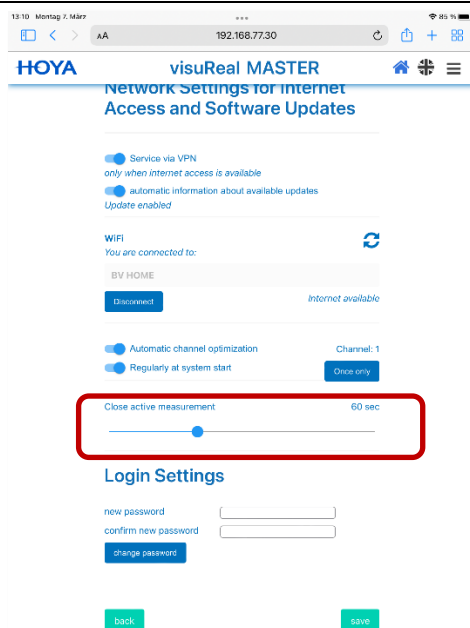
13:10 Montag 7. März

85 %

AA

192.168.77.30

HOYA

visuReal MASTER

Network Settings for Internet Access and Software Updates

Service via VPN

only when internet access is available

automatic information about available updates

Update enabled

WiFi

You are connected to:

BV HOME

Disconnect

Internet available

Automatic channel optimization

Channel: 1

Regularly at system start

Once only

Close active measurement

60 sec

Login Settings

new password

confirm new password

change password

back

save